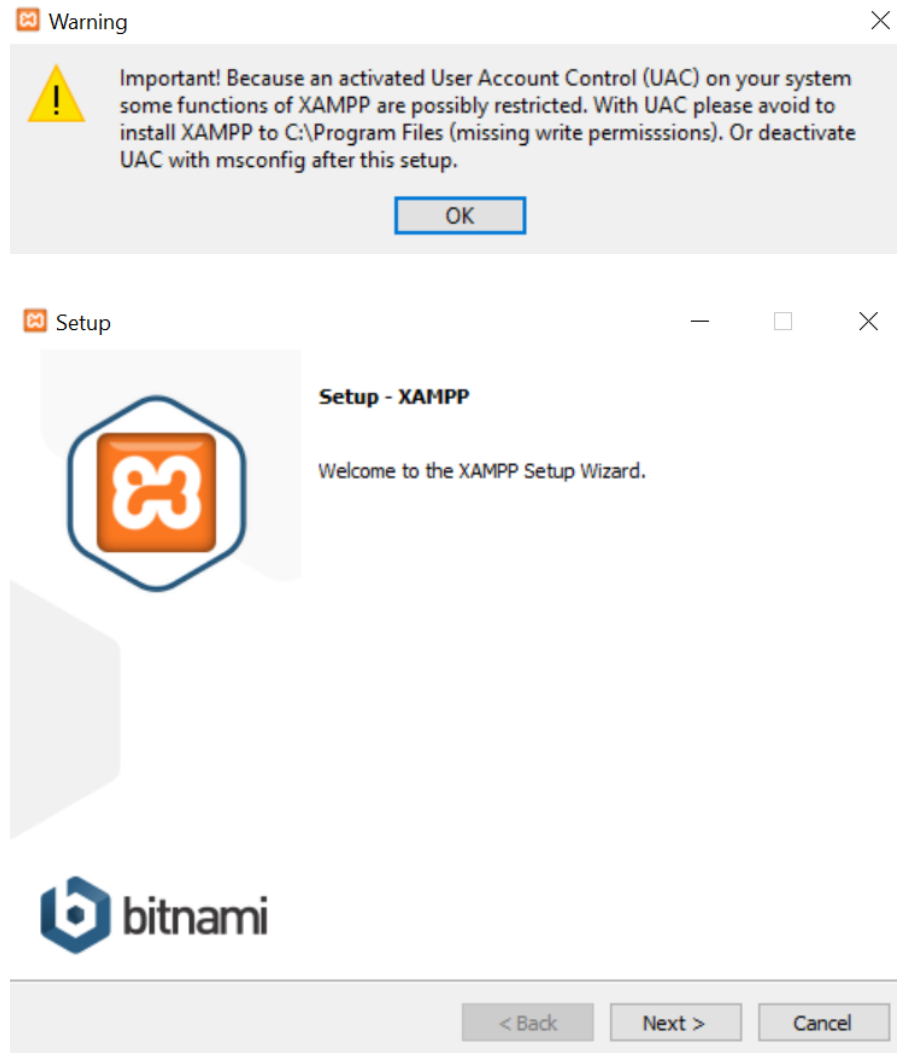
Warning

Important! Because an activated User Account Control (UAC) on your system some functions of XAMPP are possibly restricted. With UAC please avoid to install XAMPP to C:\Program Files (missing write permisssions). Or deactivate UAC with msconfig after this setup.

OK

Setup

Setup - XAMPP

Welcome to the XAMPP Setup Wizard.

bitnami

< Back

Next >

Cancel